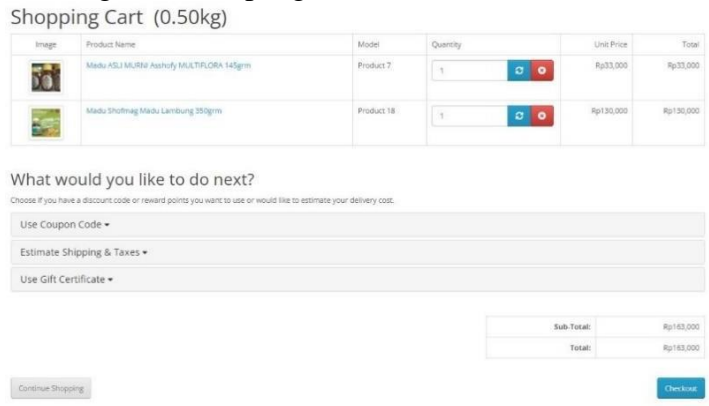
Shopping Cart (0.50kg)

| Image | Product Name | Model | Quantity | Unit Price | Total |
|---|---|---|---|---|---|
| | Madu ASLI MURNI Asshofy MULTIFLORA 145grm | Product 7 | 1 | Rp33,000 | Rp33,000 |
| | Madu Shofmag Madu Lambung 350grm | Product 18 | 1 | Rp130,000 | Rp130,000 |

What would you like to do next?

Choose if you have a discount code or reward points you want to use or would like to estimate your delivery cost.

Use Coupon Code ▾

Estimate Shipping & Taxes ▾

Use Gift Certificate ▾

| | |
|---|---|
| Sub-Total: | Rp163,000 |
| Total: | Rp163,000 |

Continue Shopping

Checkout